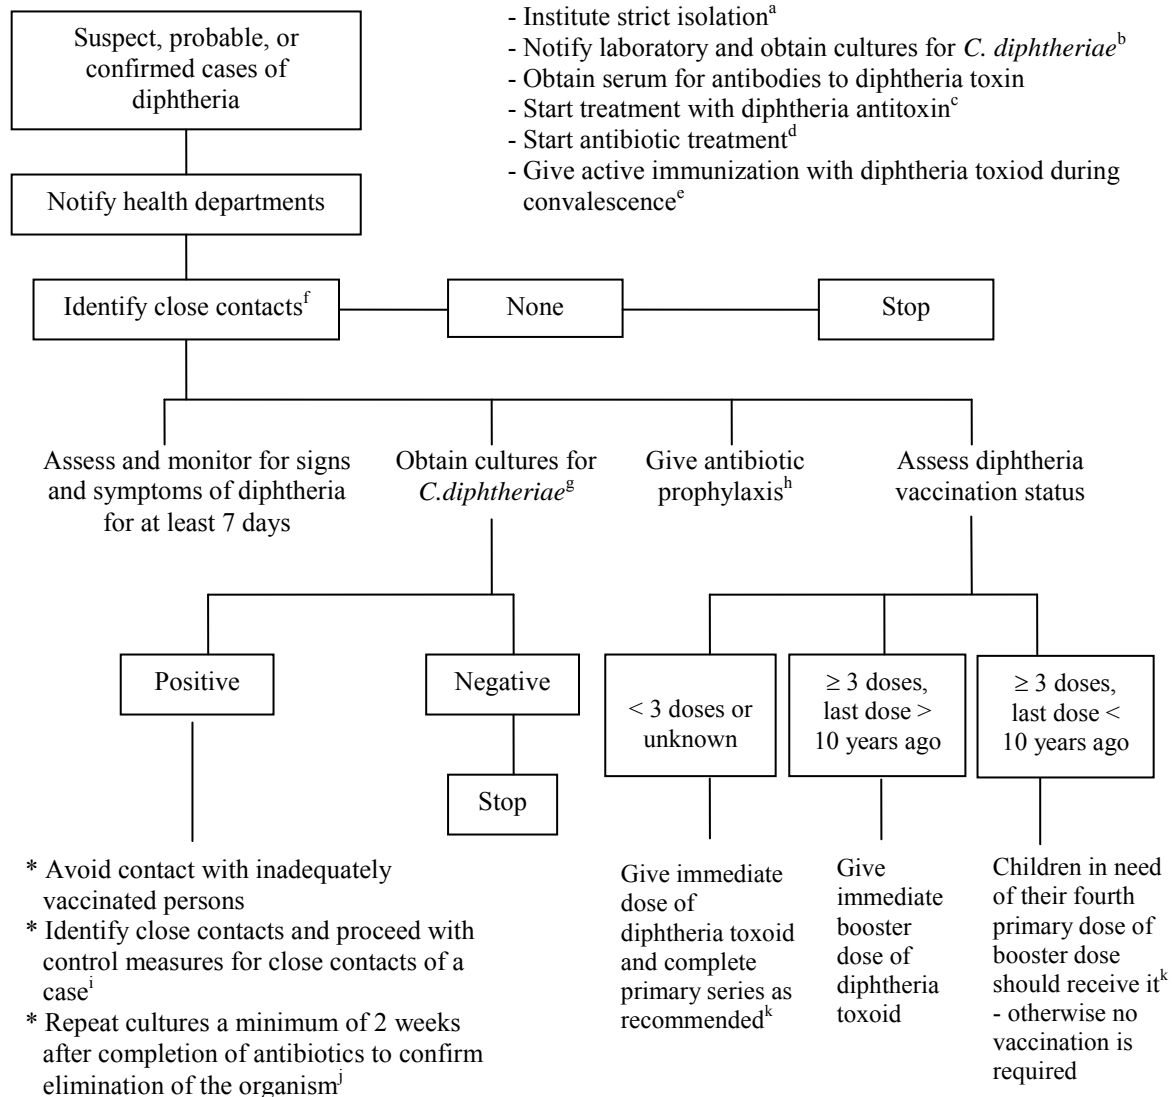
Suspect, probable, or confirmed cases of diphtheria

- Institute strict isolation$^{a}$
- Notify laboratory and obtain cultures for *C. diphtheriae*$^{b}$
- Obtain serum for antibodies to diphtheria toxin
- Start treatment with diphtheria antitoxin$^{c}$
- Start antibiotic treatment$^{d}$
- Give active immunization with diphtheria toxiod during convalescence$^{e}$

Notify health departments

Identify close contacts$^{f}$

None

Stop

Assess and monitor for signs and symptoms of diphtheria for at least 7 days

Obtain cultures for *C.diphtheriae*$^{g}$

Give antibiotic prophylaxis$^{h}$

Assess diphtheria vaccination status

Positive

Negative

Stop

* Avoid contact with inadequately vaccinated persons
* Identify close contacts and proceed with control measures for close contacts of a case$^{i}$
* Repeat cultures a minimum of 2 weeks after completion of antibiotics to confirm elimination of the organism$^{j}$

< 3 doses or unknown

Give immediate dose of diphtheria toxoid and complete primary series as recommended$^{k}$

≥ 3 doses, last dose > 10 years ago

Give immediate booster dose of diphtheria toxoid

≥ 3 doses, last dose < 10 years ago

Children in need of their fourth primary dose of booster dose should receive it$^{k}$ - otherwise no vaccination is required